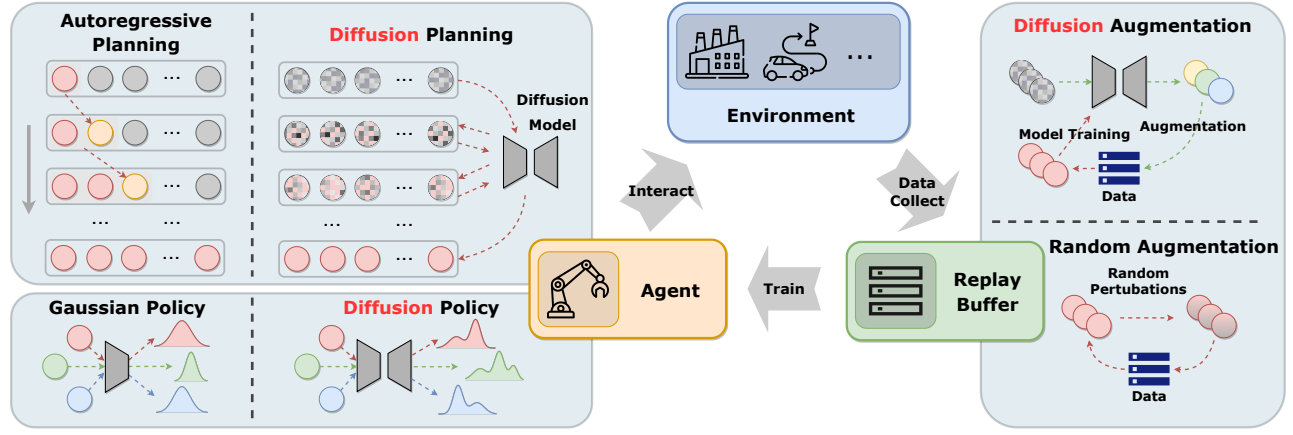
Autoregressive Planning

...

...

...

...

...

Diffusion Planning

...

...

...

...

...

Diffusion Model

Environment

...

Diffusion Augmentation

Model Training

Augmentation

Data

Interact

Data Collect

Agent

Train

Replay Buffer

Random Augmentation

Random Pertubations

Data

Gaussian Policy

Diffusion Policy